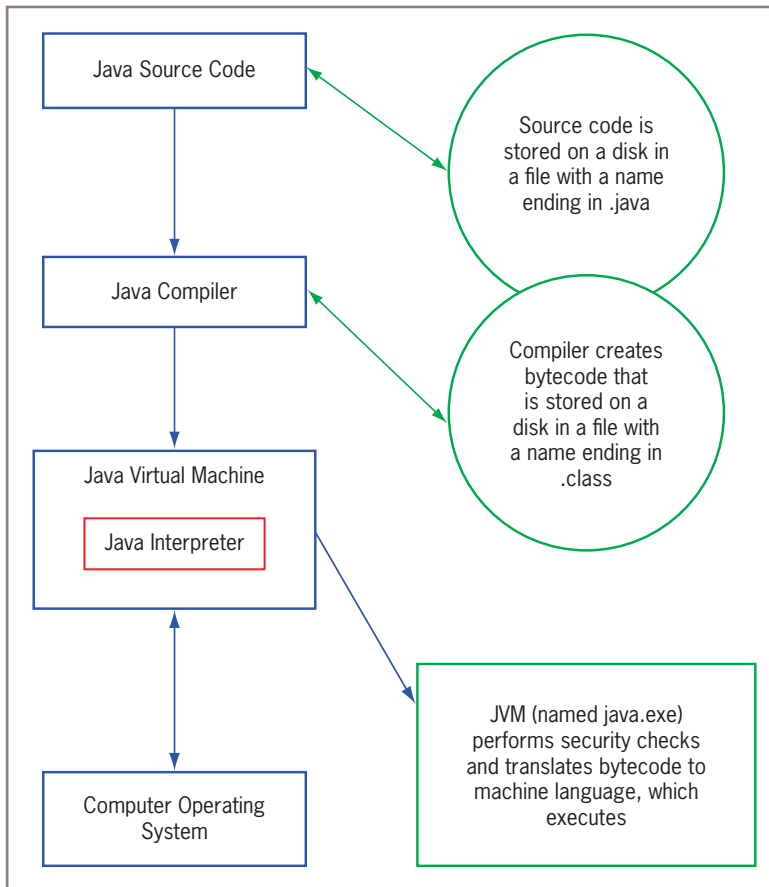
Java Source Code

Source code is stored on a disk in a file with a name ending in .java

Java Compiler

Compiler creates bytecode that is stored on a disk in a file with a name ending in .class

Java Virtual Machine

Java Interpreter

JVM (named java.exe) performs security checks and translates bytecode to machine language, which executes

Computer Operating System